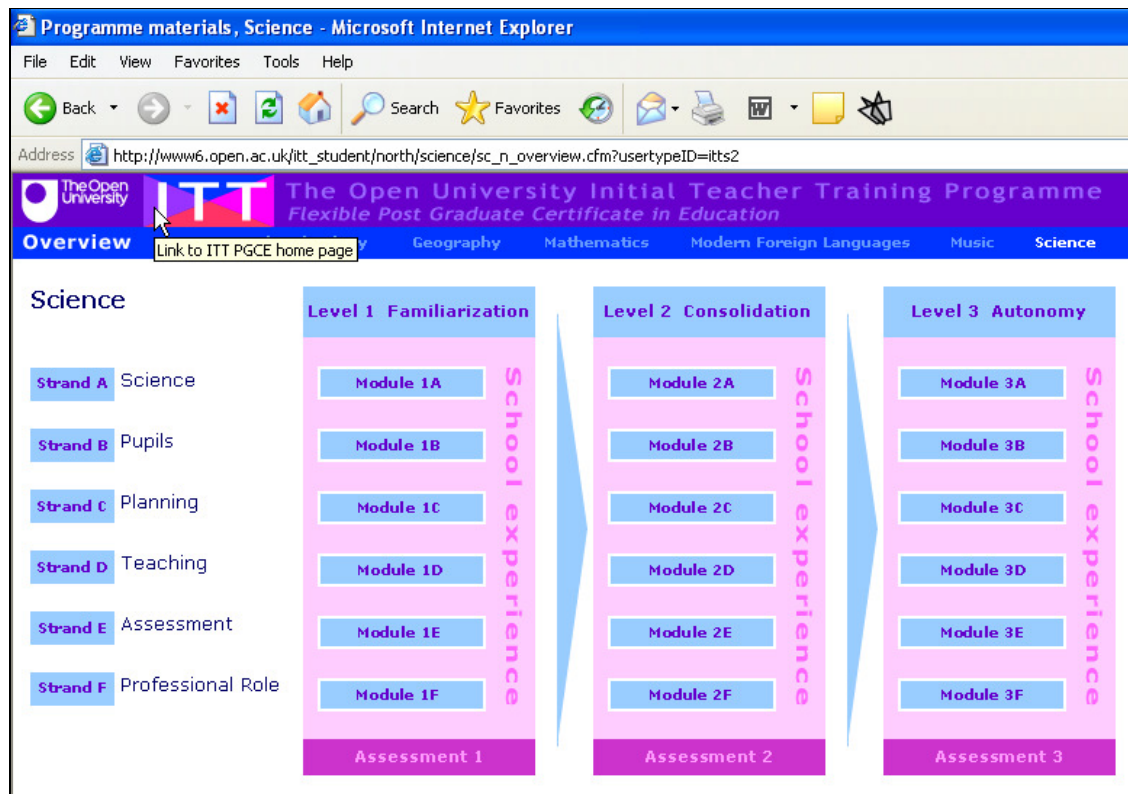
Programme materials, Science - Microsoft Internet Explorer

File Edit View Favorites Tools Help

Back Search Favorites

Address http://www6.open.ac.uk/itt_student/north/science/sc_n_overview.cfm?usertypeID=itts2

The Open University ITT The Open University Initial Teacher Training Programme
Flexible Post Graduate Certificate in Education

Overview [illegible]y Geography Mathematics Modern Foreign Languages Music Science

Link to ITT PGCE home page

Science

Strand A Science
Strand B Pupils
Strand C Planning
Strand D Teaching
Strand E Assessment
Strand F Professional Role

Level 1 Familiarization
Module 1A
Module 1B
Module 1C
Module 1D
Module 1E
Module 1F
School experience
Assessment 1

Level 2 Consolidation
Module 2A
Module 2B
Module 2C
Module 2D
Module 2E
Module 2F
School experience
Assessment 2

Level 3 Autonomy
Module 3A
Module 3B
Module 3C
Module 3D
Module 3E
Module 3F
School experience
Assessment 3